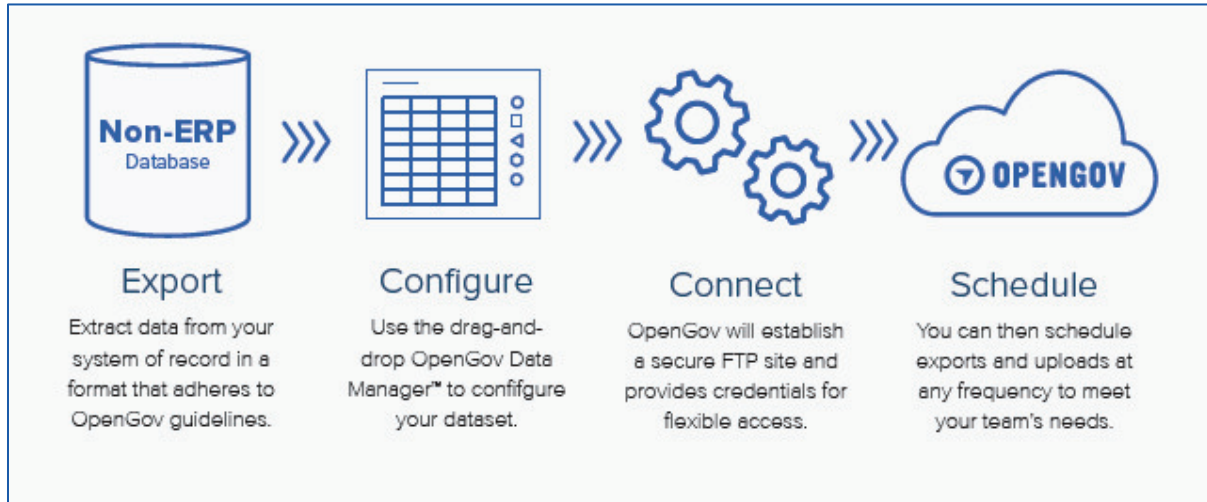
Non-ERP
Database

Export
Extract data from your system of record in a format that adheres to OpenGov guidelines.

Configure
Use the drag-and-drop OpenGov Data Manager™ to confifgure your dataset.

Connect
OpenGov will establish a secure FTP site and provides credentials for flexible access.

OPENGOV

Schedule
You can then schedule exports and uploads at any frequency to meet your team's needs.